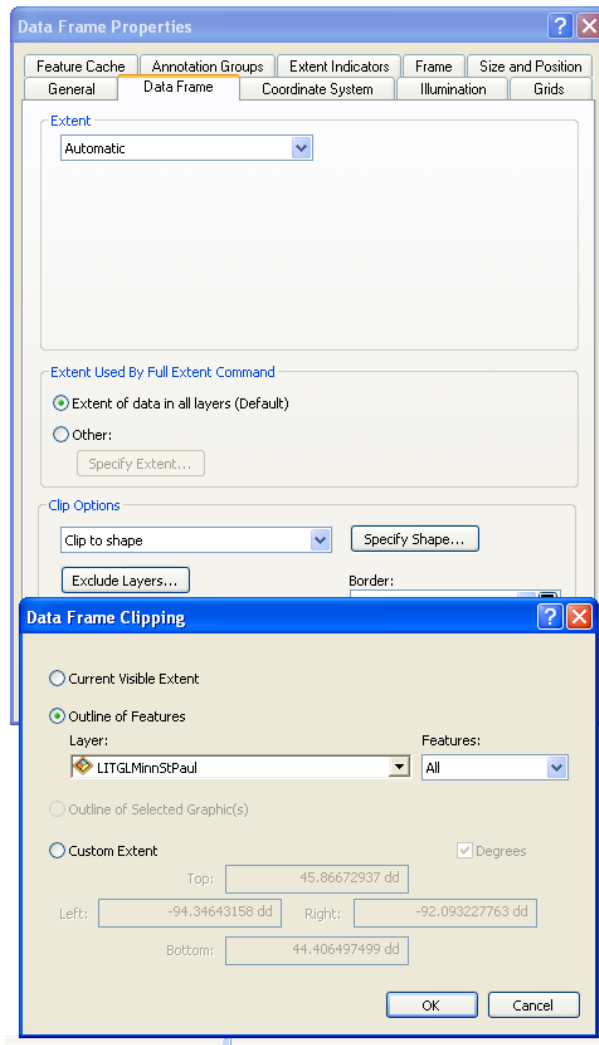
Data Frame Properties

Feature Cache | Annotation Groups | Extent Indicators | Frame | Size and Position
General | Data Frame | Coordinate System | Illumination | Grids

Extent
Automatic

Extent Used By Full Extent Command
Extent of data in all layers (Default)
Other:
Specify Extent...

Clip Options
Clip to shape
Specify Shape...
Exclude Layers...
Border:

Data Frame Clipping

Current Visible Extent
Outline of Features
Layer:
LITGLMinnStPaul
Features:
All
Outline of Selected Graphic(s)
Custom Extent
Degrees
Top: 45.86672937 dd
Left: -94.34643158 dd
Right: -92.093227763 dd
Bottom: 44.406497499 dd

OK
Cancel